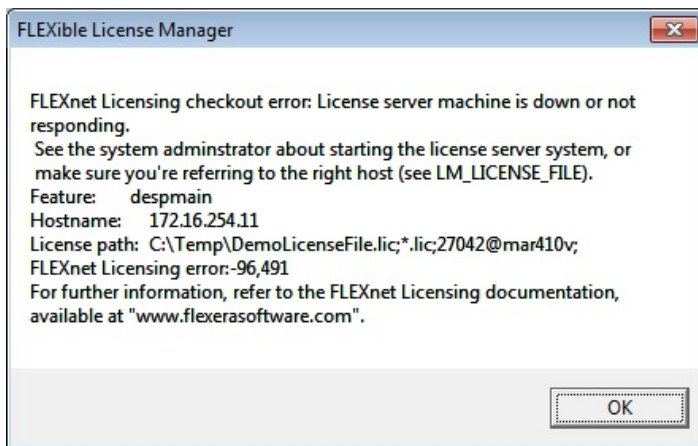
FLEXible License Manager

FLEXnet Licensing checkout error: License server machine is down or not responding.
See the system adminstrator about starting the license server system, or make sure you're referring to the right host (see LM_LICENSE_FILE).
Feature: despmain
Hostname: 172.16.254.11
License path: C:\Temp\DemoLicenseFile.lic;*.lic;27042@mar410v;
FLEXnet Licensing error:-96,491
For further information, refer to the FLEXnet Licensing documentation, available at "www.flexerasoftware.com".

OK